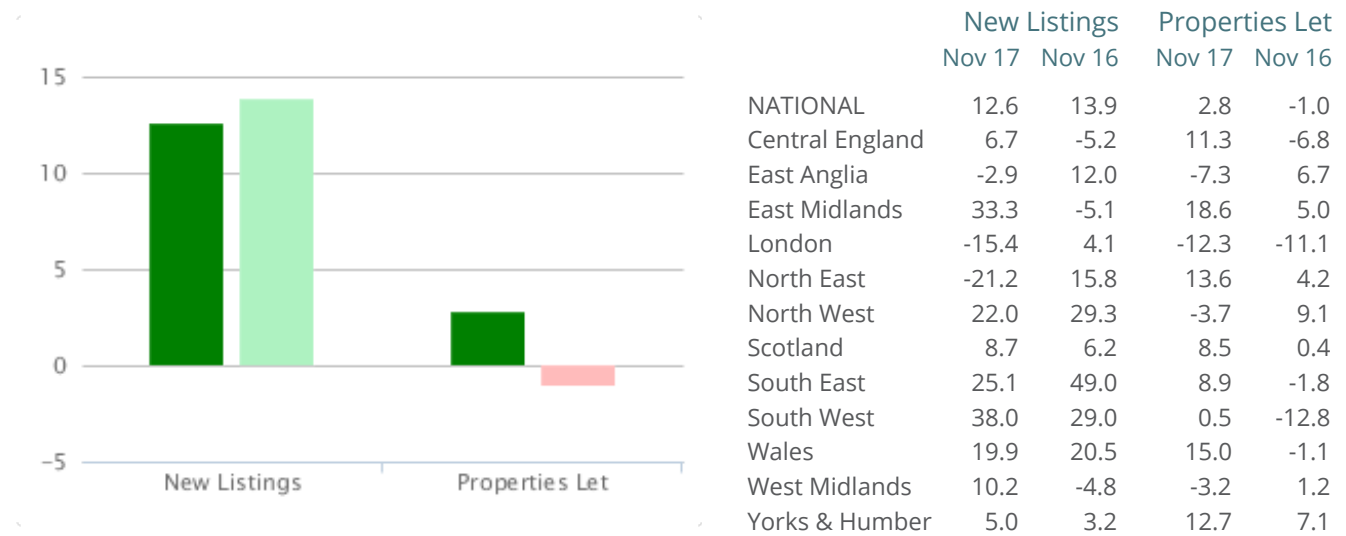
15

10

5

0

−5

New Listings

Properties Let

| | New Listings Nov 17 | New Listings Nov 16 | Properties Let Nov 17 | Properties Let Nov 16 |
|---|---|---|---|---|
| NATIONAL | 12.6 | 13.9 | 2.8 | -1.0 |
| Central England | 6.7 | -5.2 | 11.3 | -6.8 |
| East Anglia | -2.9 | 12.0 | -7.3 | 6.7 |
| East Midlands | 33.3 | -5.1 | 18.6 | 5.0 |
| London | -15.4 | 4.1 | -12.3 | -11.1 |
| North East | -21.2 | 15.8 | 13.6 | 4.2 |
| North West | 22.0 | 29.3 | -3.7 | 9.1 |
| Scotland | 8.7 | 6.2 | 8.5 | 0.4 |
| South East | 25.1 | 49.0 | 8.9 | -1.8 |
| South West | 38.0 | 29.0 | 0.5 | -12.8 |
| Wales | 19.9 | 20.5 | 15.0 | -1.1 |
| West Midlands | 10.2 | -4.8 | -3.2 | 1.2 |
| Yorks & Humber | 5.0 | 3.2 | 12.7 | 7.1 |